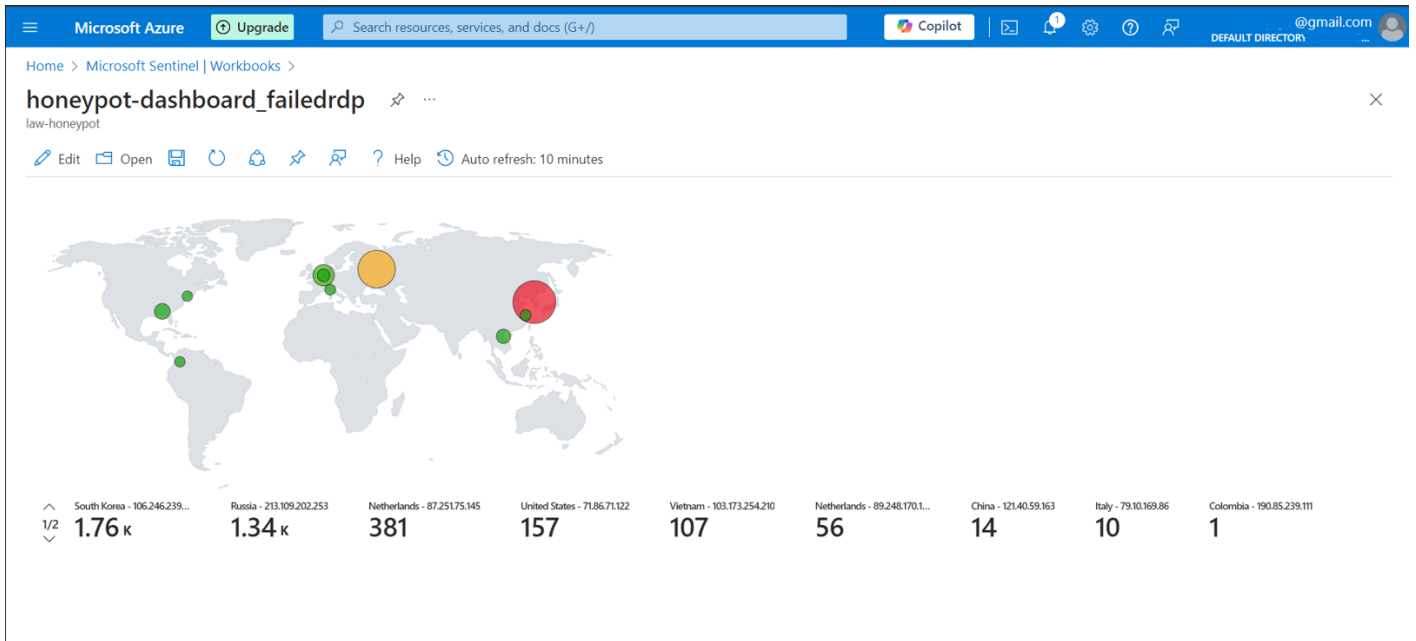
Microsoft Azure Upgrade Search resources, services, and docs (G+/) Copilot 1 @gmail.com DEFAULT DIRECTORY

Home > Microsoft Sentinel | Workbooks >

honeypot-dashboard_failedrdp ...

law-honeypot

Edit Open ? Help Auto refresh: 10 minutes

1/2

South Korea - 106.246.239... 1.76 K

Russia - 213.109.202.253 1.34 K

Netherlands - 87.251.75.145 381

United States - 71.86.71.122 157

Vietnam - 103.173.254.210 107

Netherlands - 89.248.170.1... 56

China - 121.40.59.163 14

Italy - 79.10.169.86 10

Colombia - 190.85.239.111 1